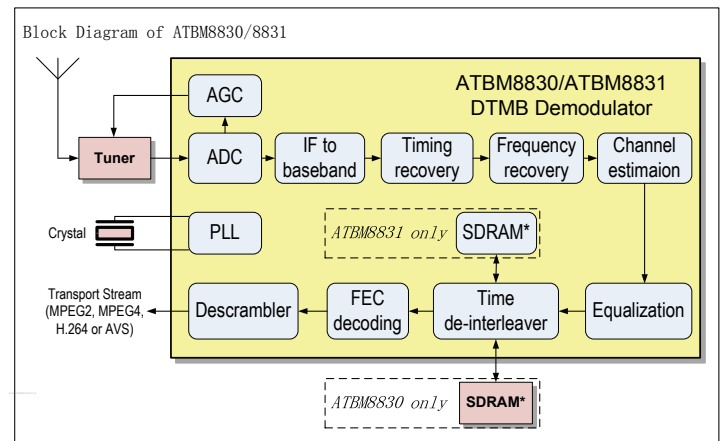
Block Diagram of ATBM8830/8831

ATBM8830/ATBM8831
DTMB Demodulator

AGC

Tuner

ADC

IF to baseband

Timing recovery

Frequency recovery

Channel estimaion

Crystal

PLL

ATBM8831 only

SDRAM*

Transport Stream (MPEG2, MPEG4, H.264 or AVS)

Descrambler

FEC decoding

Time de-interleaver

Equalization

ATBM8830 only

SDRAM*